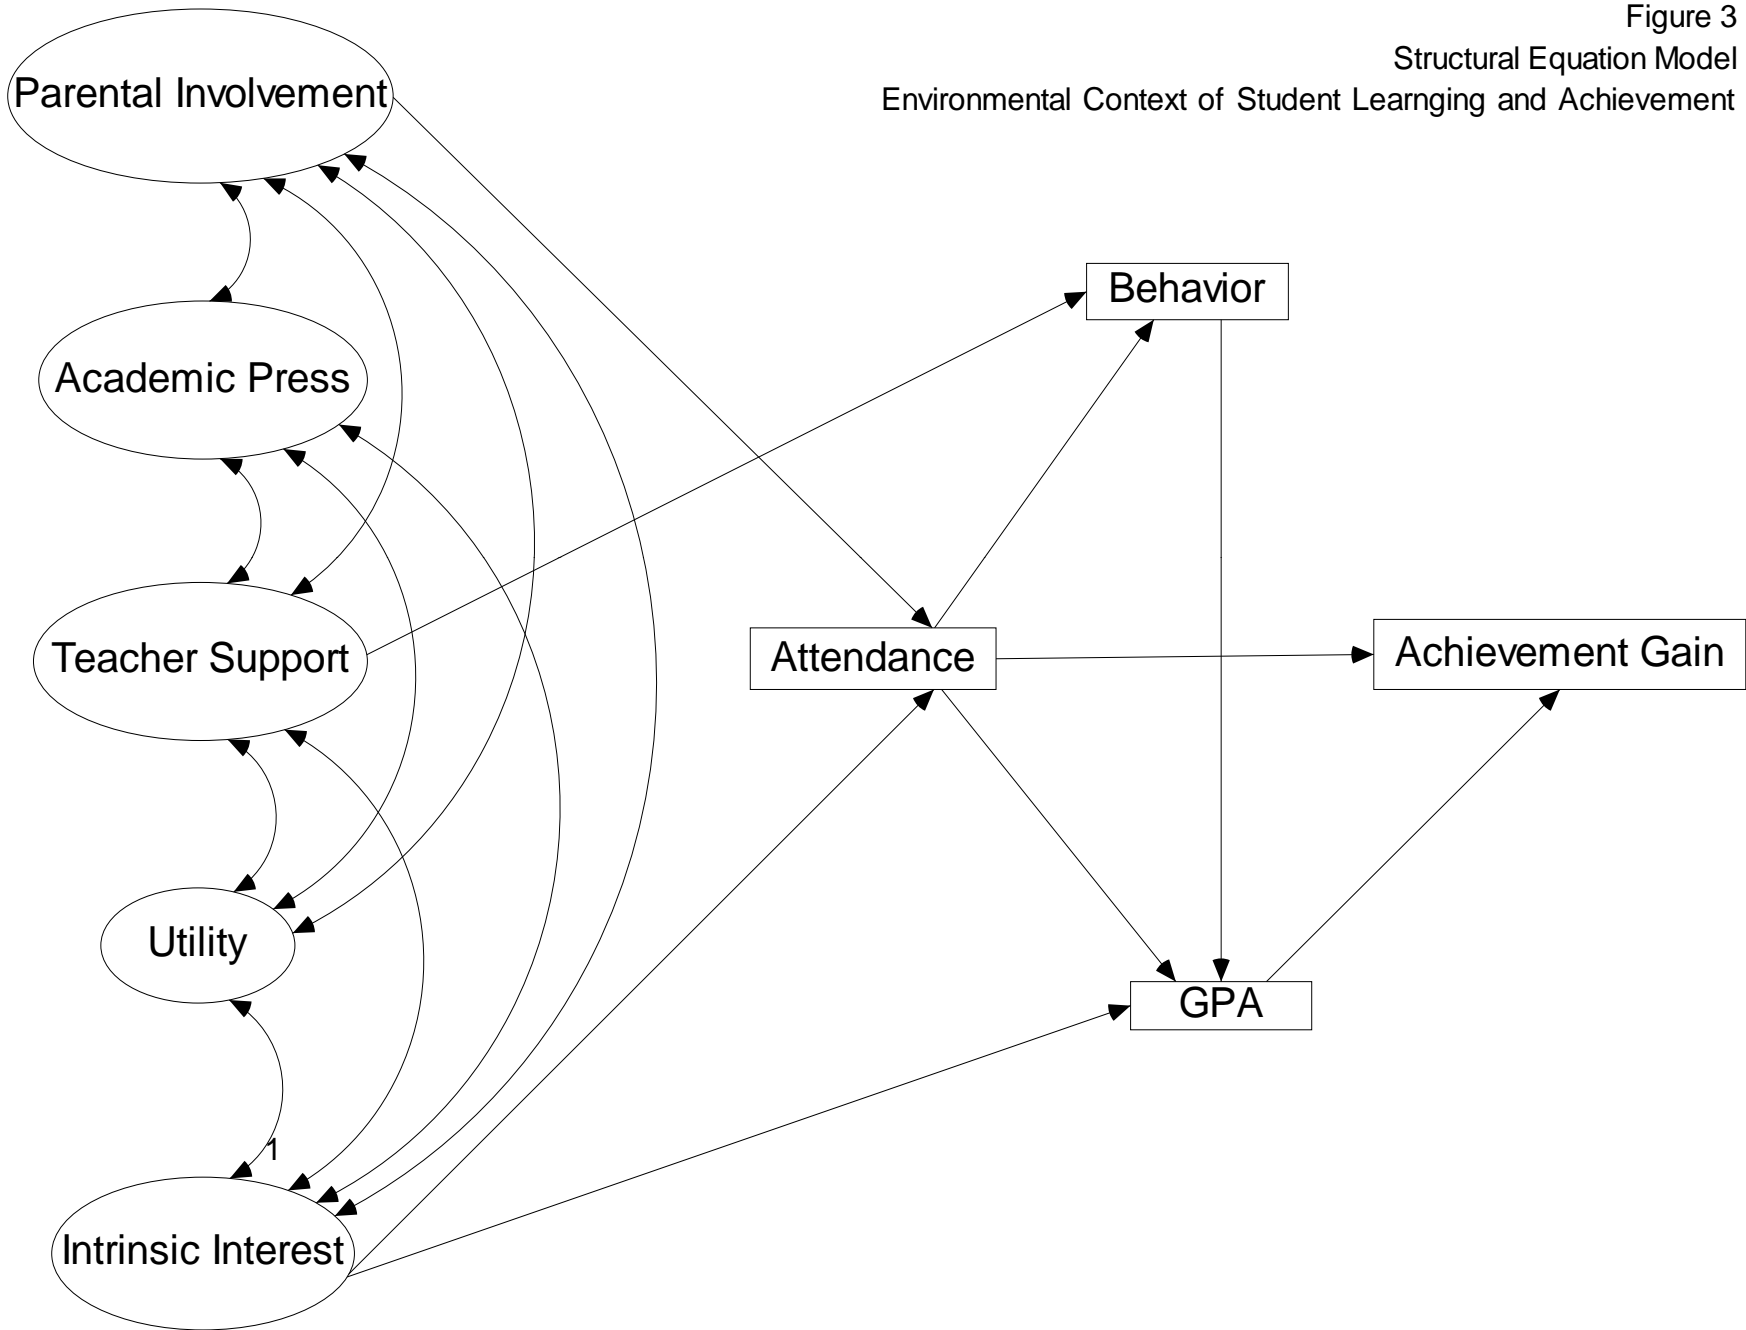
Figure 3
Structural Equation Model
Environmental Context of Student Learnging and Achievement

Parental Involvement

Academic Press

Teacher Support

Utility

1

Intrinsic Interest

Behavior

Attendance

Achievement Gain

GPA